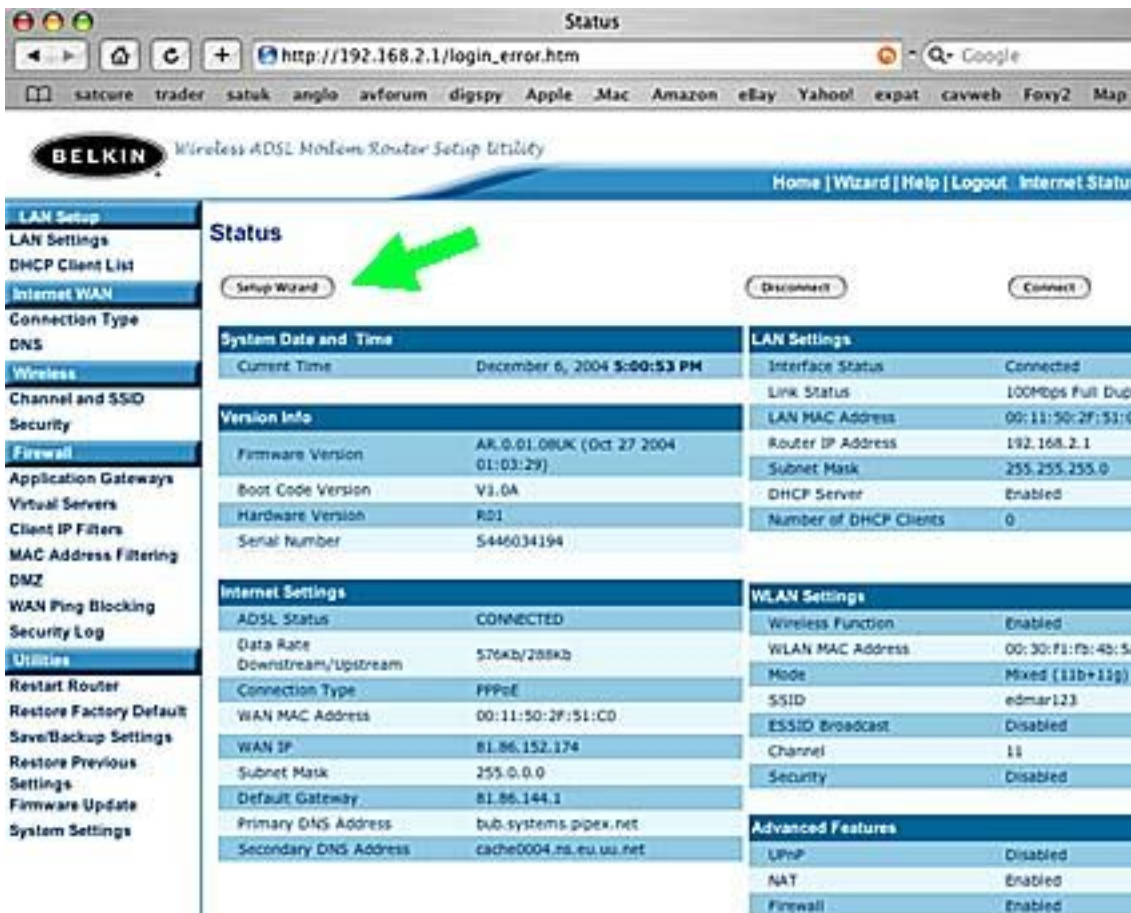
Status

http://192.168.2.1/login_error.htm

Q- Google

satcure trader satuk anglo avforum digspy Apple .Mac Amazon eBay Yahoo! expat cavweb Foxy2 Map

BELKIN

Wireless ADSL Modem Router Setup Utility

Home | Wizard | Help | Logout Internet Statu

LAN Setup
LAN Settings
DHCP Client List
Internet WAN
Connection Type
DNS
Wireless
Channel and SSID
Security
Firewall
Application Gateways
Virtual Servers
Client IP Filters
MAC Address Filtering
DMZ
WAN Ping Blocking
Security Log
Utilities
Restart Router
Restore Factory Default
Save/Backup Settings
Restore Previous Settings
Firmware Update
System Settings

Status

Setup Wizard

Disconnect

Connect

| System Date and Time | |
|---|---|
| Current Time | December 6, 2004 5:00:53 PM |

| Version Info | |
|---|---|
| Firmware Version | AR.0.01.08UK (Oct 27 2004 01:03:29) |
| Boot Code Version | V1.0A |
| Hardware Version | R01 |
| Serial Number | S446034194 |

| Internet Settings | |
|---|---|
| ADSL Status | CONNECTED |
| Data Rate Downstream/Upstream | 576Kb/288Kb |
| Connection Type | PPPoE |
| WAN MAC Address | 00:11:50:2F:51:C0 |
| WAN IP | 81.86.152.174 |
| Subnet Mask | 255.0.0.0 |
| Default Gateway | 81.86.144.1 |
| Primary DNS Address | bub.systems.pipex.net |
| Secondary DNS Address | cache0004.ns.eu.uu.net |

| LAN Settings | |
|---|---|
| Interface Status | Connected |
| Link Status | 100Mbps Full Dup |
| LAN MAC Address | 00:11:50:2F:51:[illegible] |
| Router IP Address | 192.168.2.1 |
| Subnet Mask | 255.255.255.0 |
| DHCP Server | Enabled |
| Number of DHCP Clients | 0 |

| WLAN Settings | |
|---|---|
| Wireless Function | Enabled |
| WLAN MAC Address | 00:30:F1:fb:4b:5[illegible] |
| Mode | Mixed (11b+11g) |
| SSID | edmar123 |
| ESSID Broadcast | Disabled |
| Channel | 11 |
| Security | Disabled |

| Advanced Features | |
|---|---|
| UPnP | Disabled |
| NAT | Enabled |
| Firewall | Enabled |